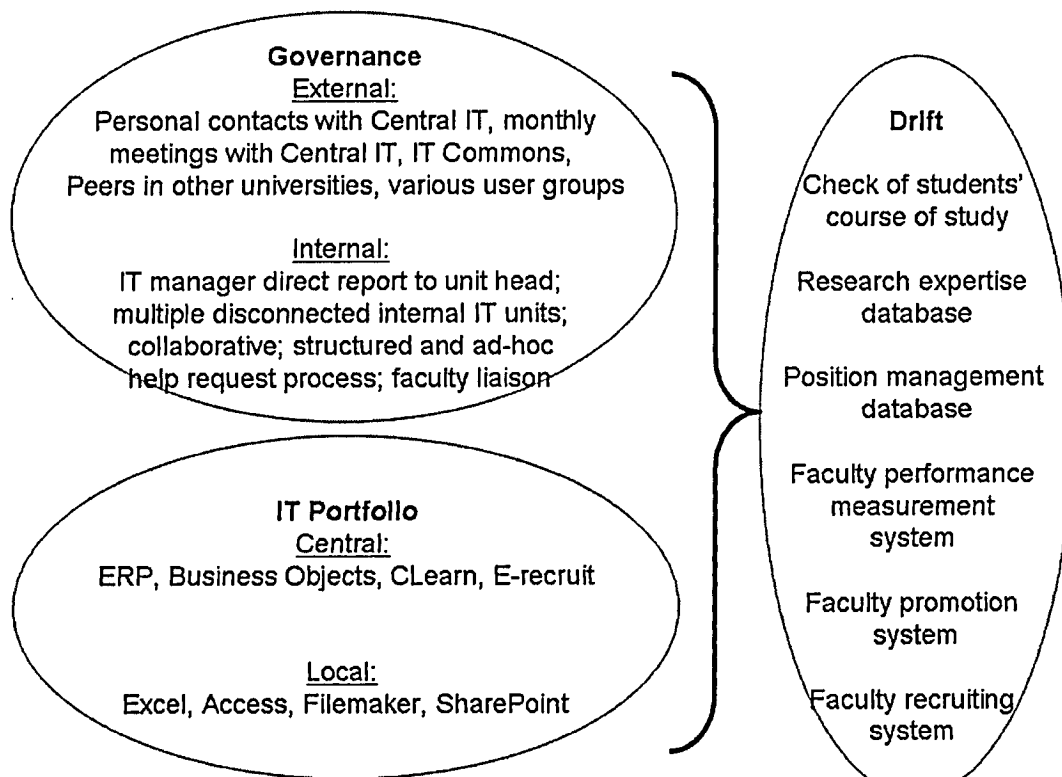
Governance
External:
Personal contacts with Central IT, monthly meetings with Central IT, IT Commons, Peers in other universities, various user groups

Internal:
IT manager direct report to unit head; multiple disconnected internal IT units; collaborative; structured and ad-hoc help request process; faculty liaison

IT Portfolio
Central:
ERP, Business Objects, CLearn, E-recruit

Local:
Excel, Access, Filemaker, SharePoint

Drift

Check of students' course of study

Research expertise database

Position management database

Faculty performance measurement system

Faculty promotion system

Faculty recruiting system